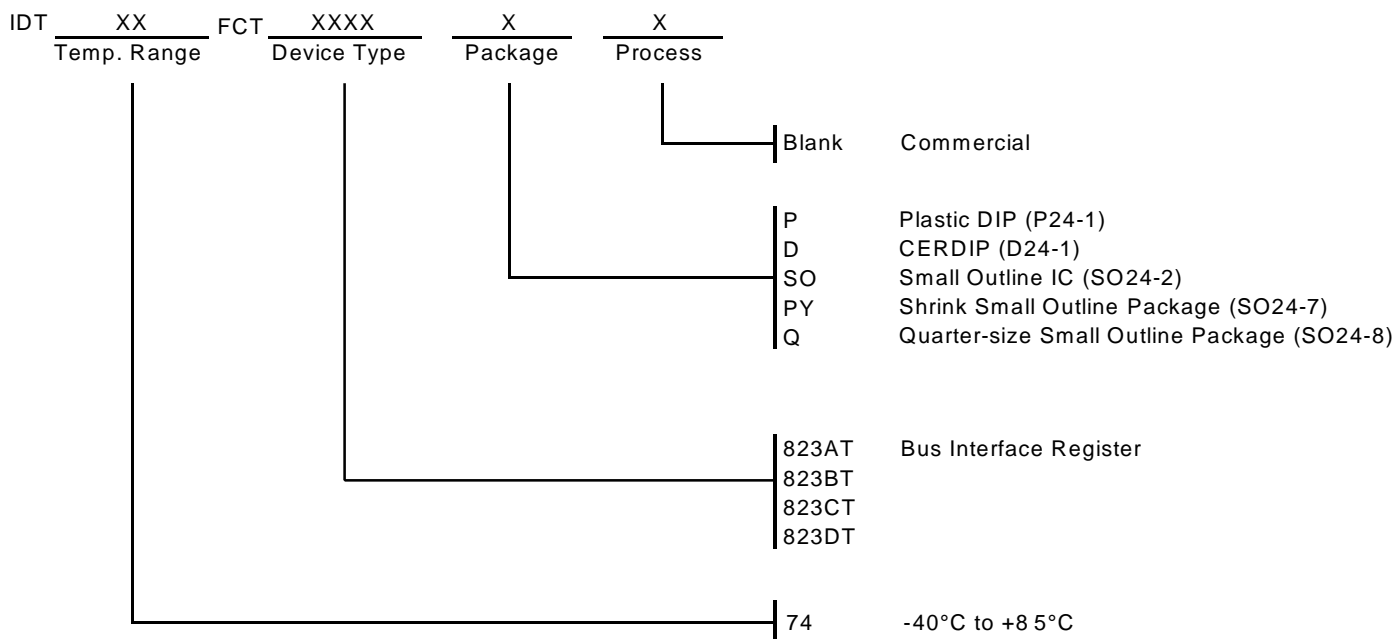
IDT XX FCT XXXX X X
Temp. Range Device Type Package Process

Blank Commercial

P Plastic DIP (P24-1)
D CERDIP (D24-1)
SO Small Outline IC (SO24-2)
PY Shrink Small Outline Package (SO24-7)
Q Quarter-size Small Outline Package (SO24-8)

823AT Bus Interface Register
823BT
823CT
823DT

74 -40°C to +85°C